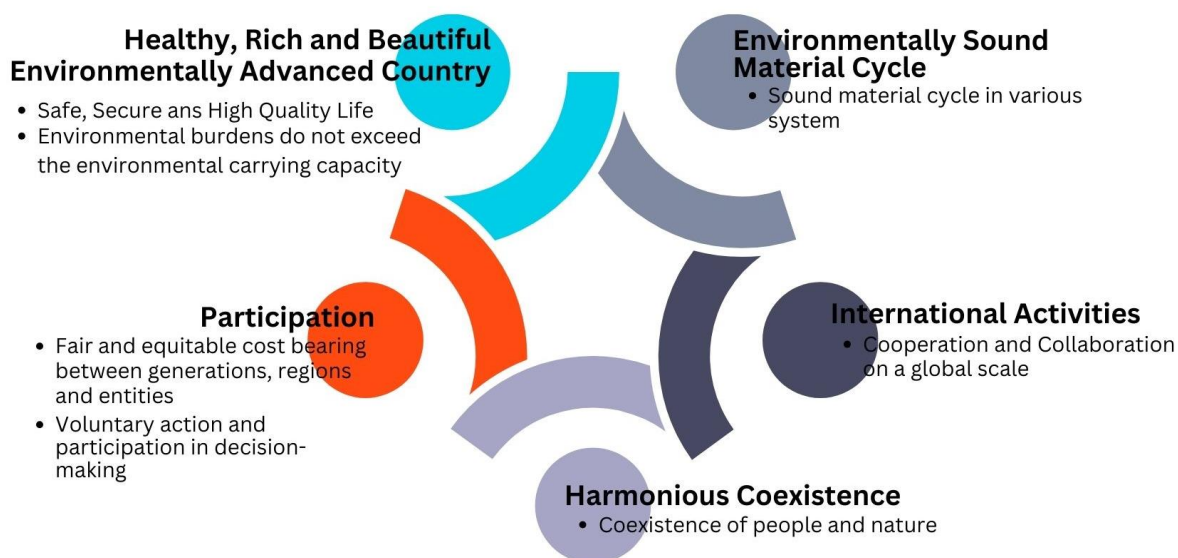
Healthy, Rich and Beautiful Environmentally Advanced Country

- Safe, Secure ans High Quality Life
- Environmental burdens do not exceed the environmental carrying capacity

Environmentally Sound Material Cycle

- Sound material cycle in various system

Participation

- Fair and equitable cost bearing between generations, regions and entities
- Voluntary action and participation in decision-making

International Activities

- Cooperation and Collaboration on a global scale

Harmonious Coexistence

- Coexistence of people and nature